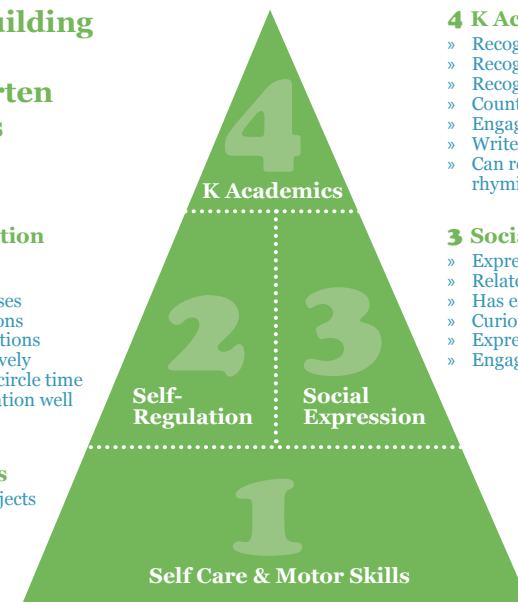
uilding

rten
s

tion

ses
ons
tions
vely
circle time
ation well

s
jects

4

K Academics

2

Self-Regulation

3

Social Expression

1

Self Care & Motor Skills

4 K Ac
» Recog
» Recog
» Recog
» Count
» Engag
» Write
» Can re
rhymi

3 Socia
» Expre
» Relate
» Has e
» Curio
» Expre
» Engag